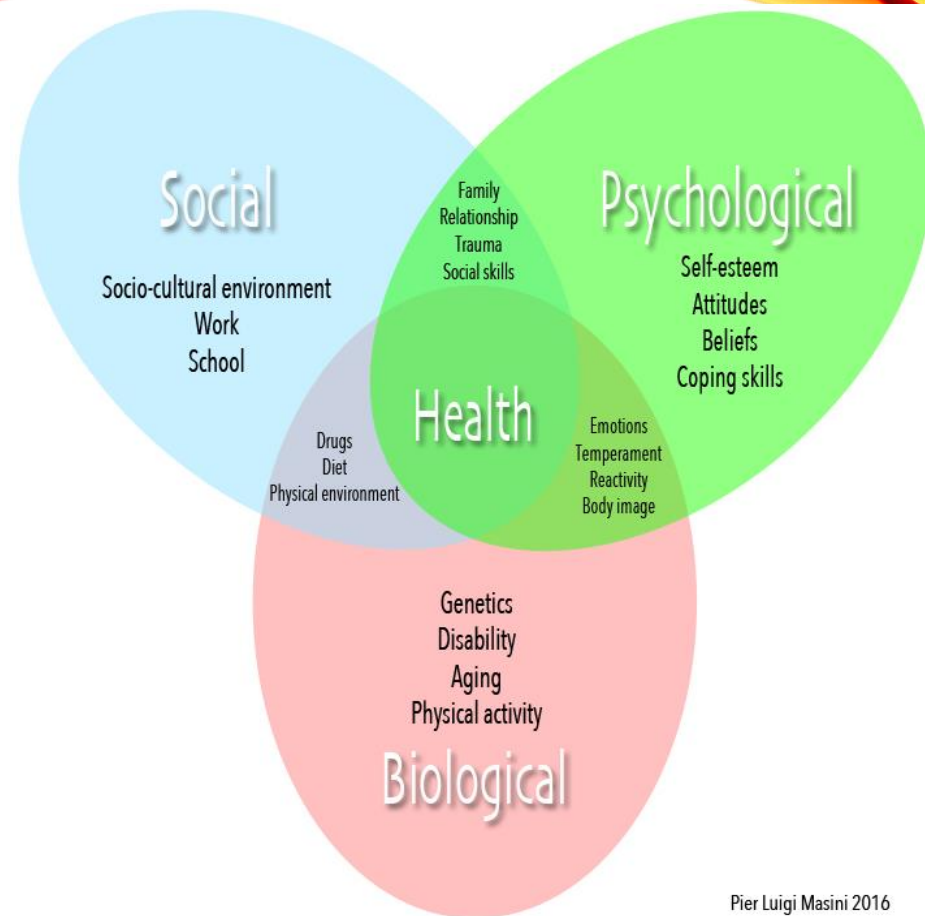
Social

Socio-cultural environment
Work
School

Family
Relationship
Trauma
Social skills

Psychological

Self-esteem
Attitudes
Beliefs
Coping skills

Drugs
Diet
Physical environment

Health

Emotions
Temperament
Reactivity
Body image

Genetics
Disability
Aging
Physical activity

Biological

Pier Luigi Masini 2016